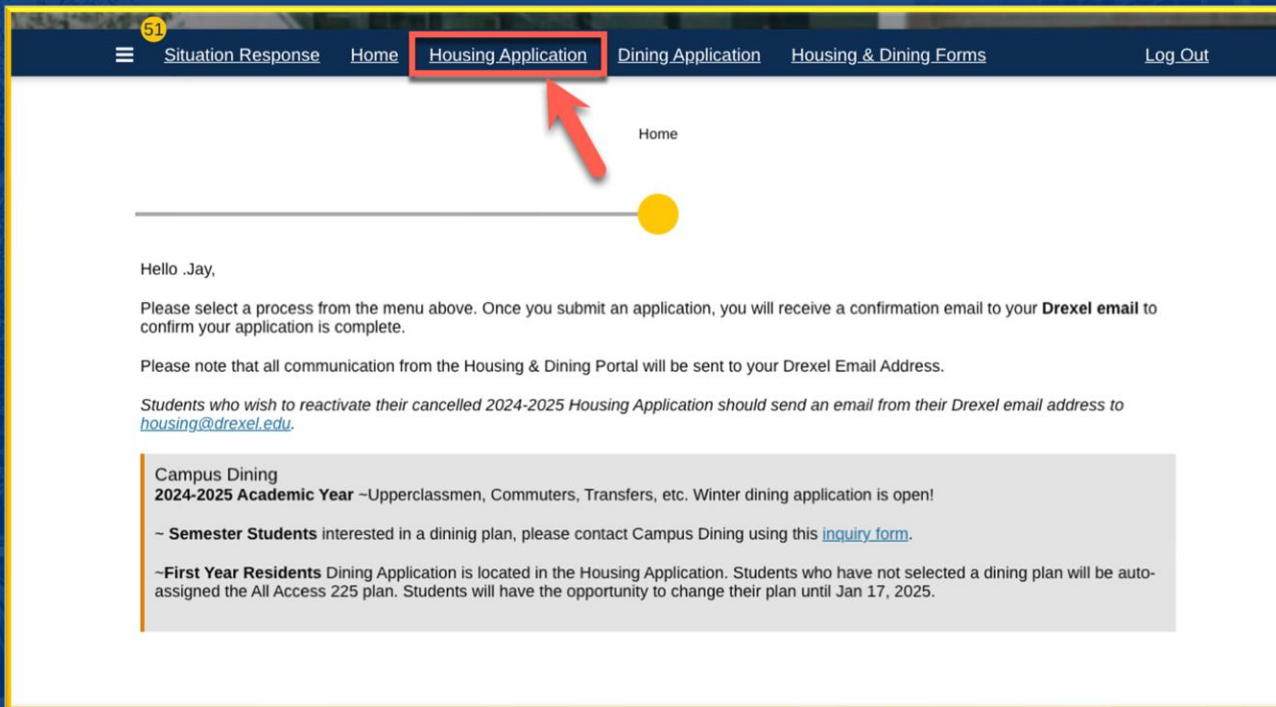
51

Situation Response Home Housing Application Dining Application Housing & Dining Forms Log Out

Home

Hello .Jay,

Please select a process from the menu above. Once you submit an application, you will receive a confirmation email to your **Drexel email** to confirm your application is complete.

Please note that all communication from the Housing & Dining Portal will be sent to your Drexel Email Address.

*Students who wish to reactivate their cancelled 2024-2025 Housing Application should send an email from their Drexel email address to housing@drexel.edu.*

Campus Dining
**2024-2025 Academic Year** ~Upperclassmen, Commuters, Transfers, etc. Winter dining application is open!

~ **Semester Students** interested in a dininig plan, please contact Campus Dining using this inquiry form.

~**First Year Residents** Dining Application is located in the Housing Application. Students who have not selected a dining plan will be auto-assigned the All Access 225 plan. Students will have the opportunity to change their plan until Jan 17, 2025.